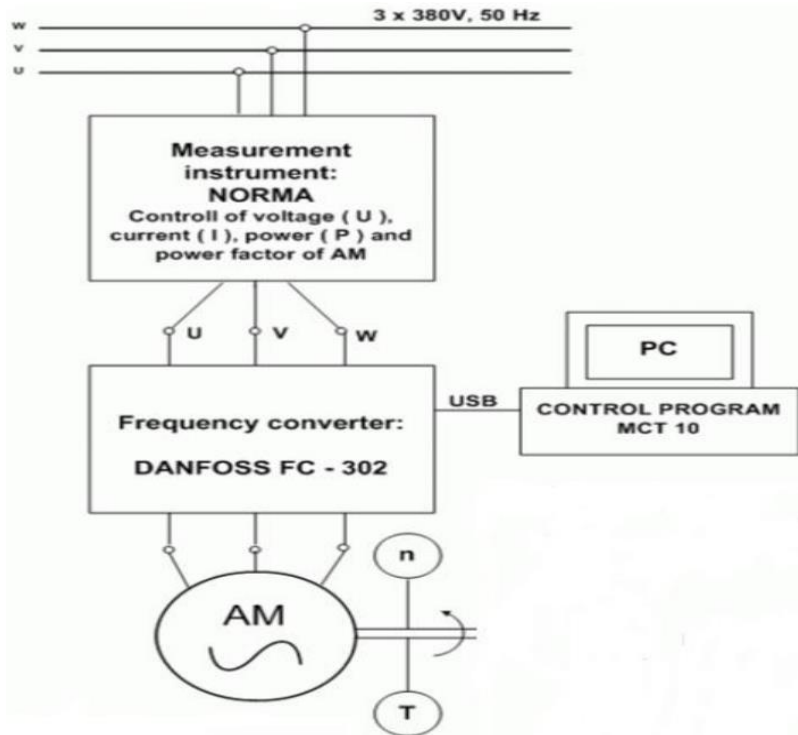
3 x 380V, 50 Hz

W

V

U

Measurement instrument:
NORMA
Controll of voltage ( U ), current ( I ), power ( P ) and power factor of AM

U

V

W

PC

USB

CONTROL PROGRAM
MCT 10

Frequency converter:

DANFOSS FC - 302

n

AM

T